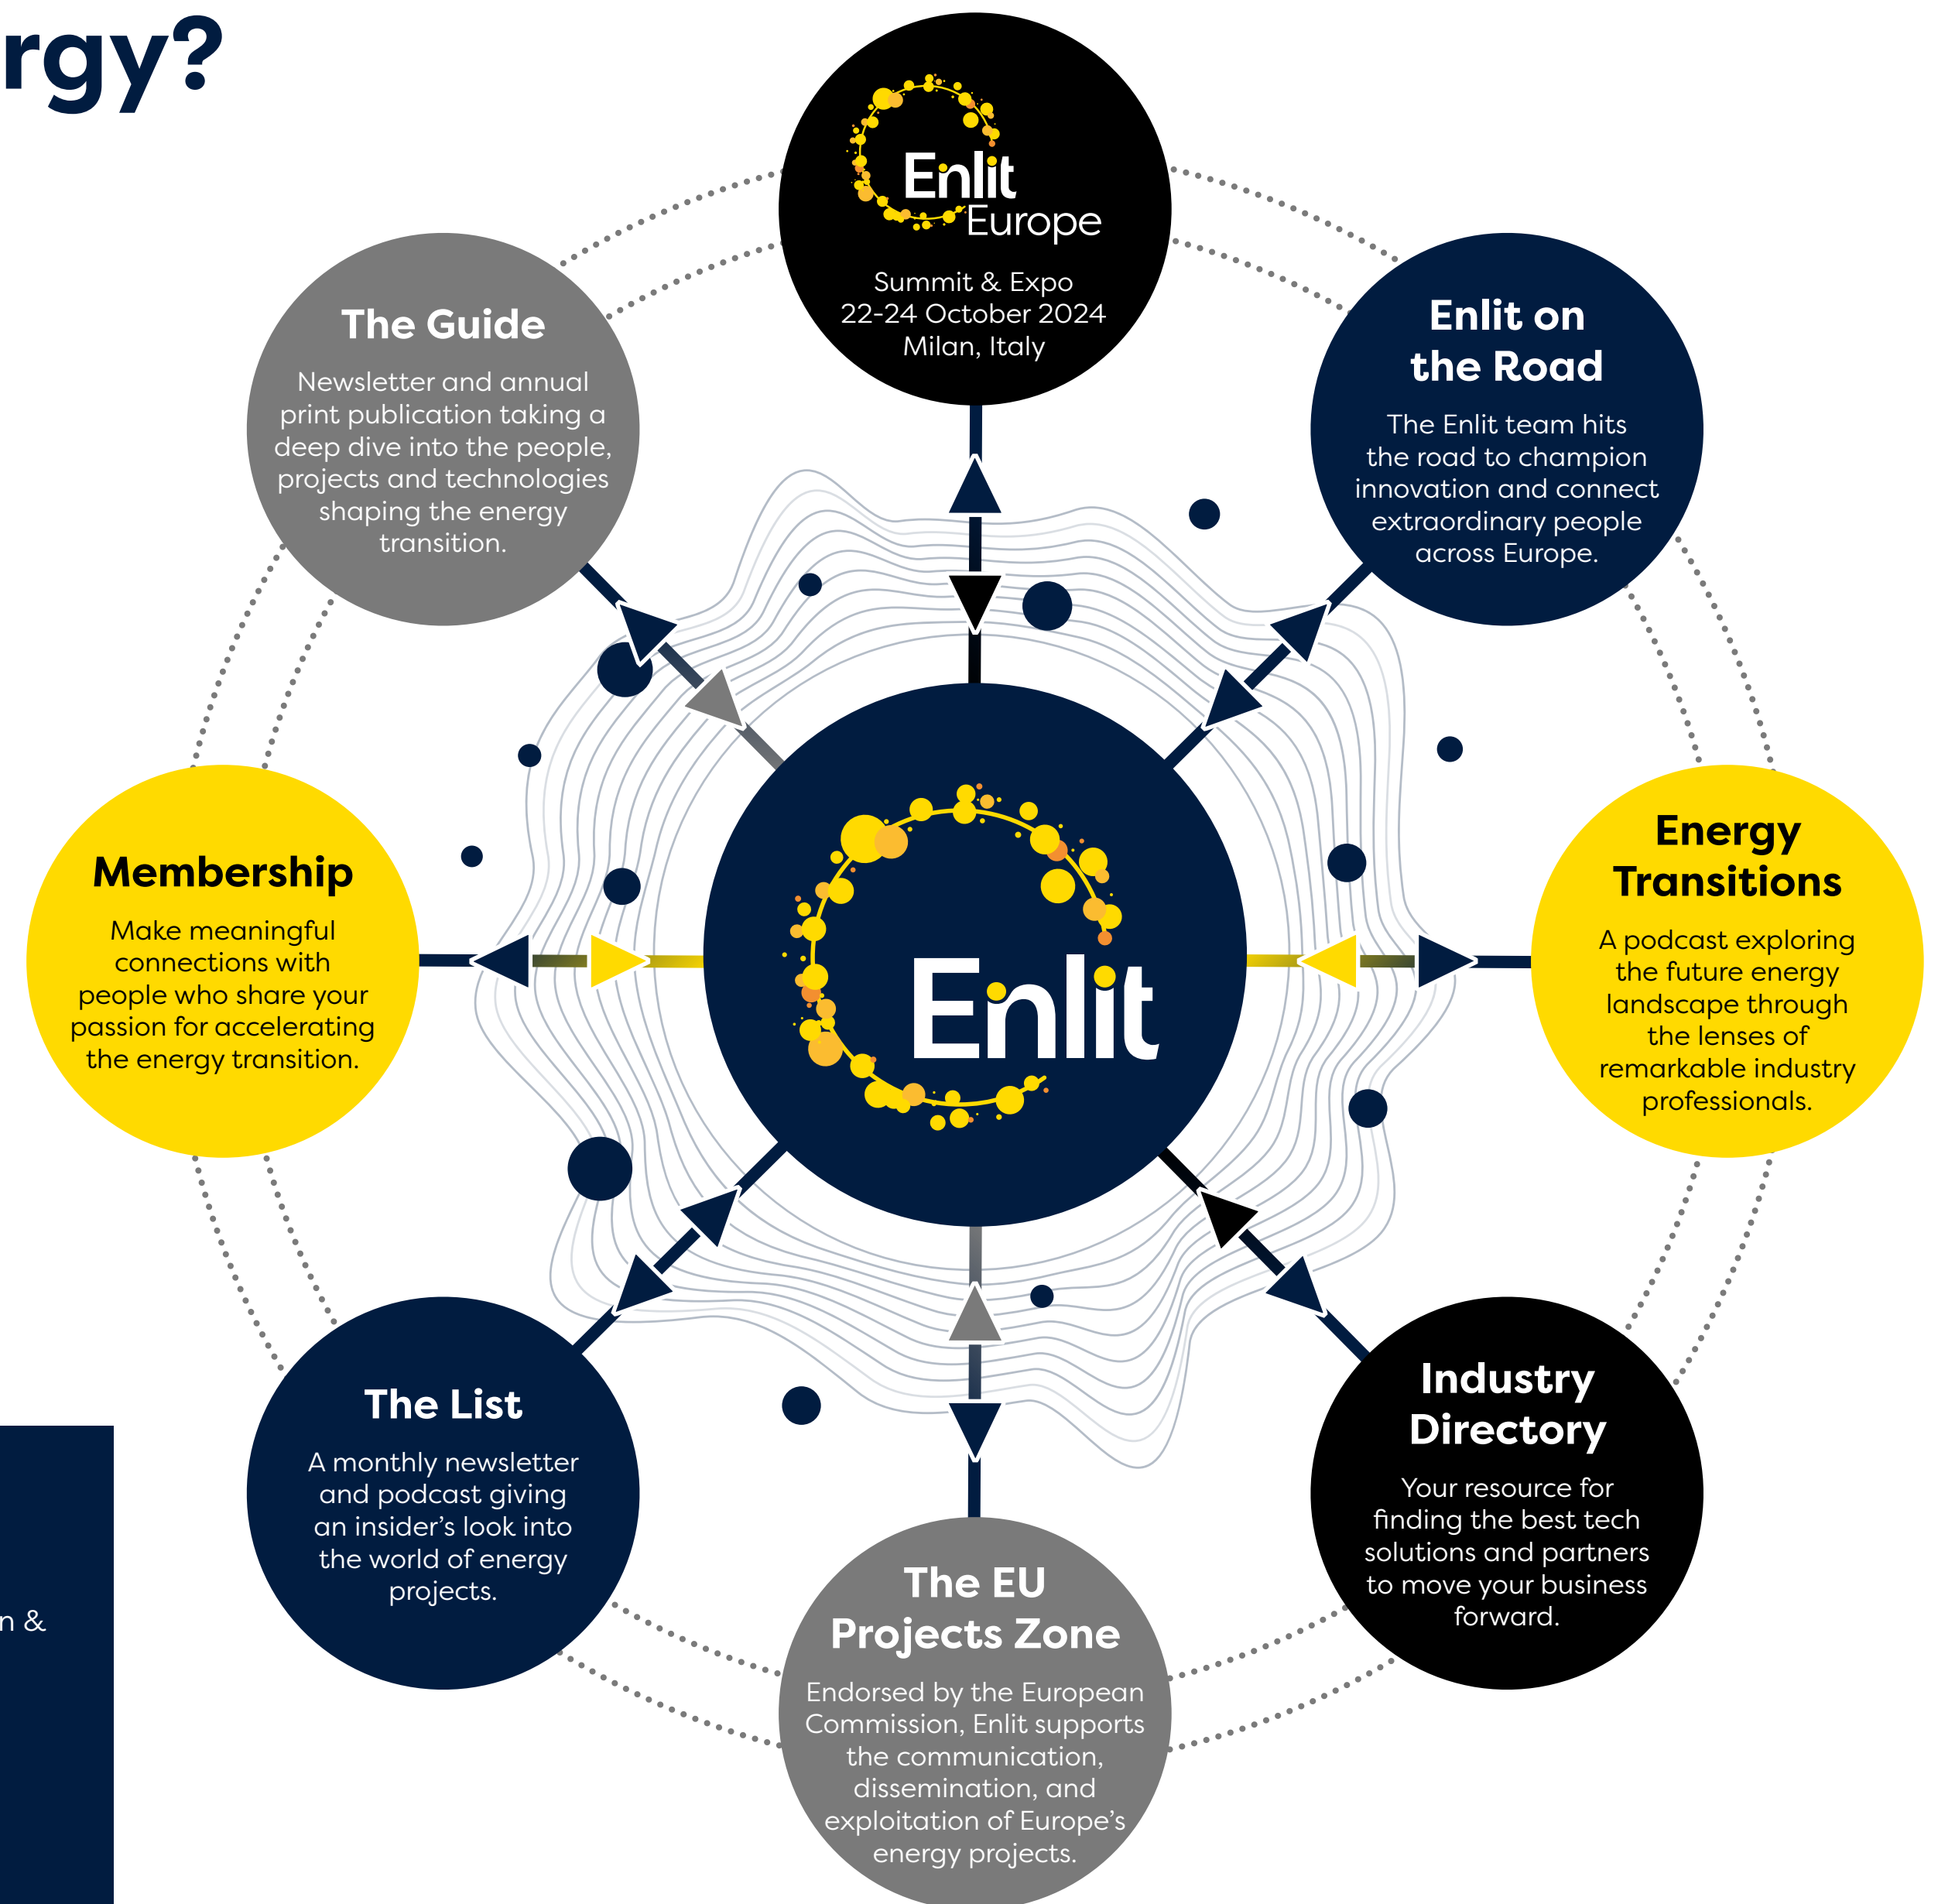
rgy?

Enlit Europe

Summit & Expo
22-24 October 2024
Milan, Italy

The Guide

Newsletter and annual print publication taking a deep dive into the people, projects and technologies shaping the energy transition.

Enlit on the Road

The Enlit team hits the road to champion innovation and connect extraordinary people across Europe.

Membership

Make meaningful connections with people who share your passion for accelerating the energy transition.

Enlit

Energy Transitions

A podcast exploring the future energy landscape through the lenses of remarkable industry professionals.

The List

A monthly newsletter and podcast giving an insider's look into the world of energy projects.

Industry Directory

Your resource for finding the best tech solutions and partners to move your business forward.

The EU Projects Zone

Endorsed by the European Commission, Enlit supports the communication, dissemination, and exploitation of Europe's energy projects.

n &